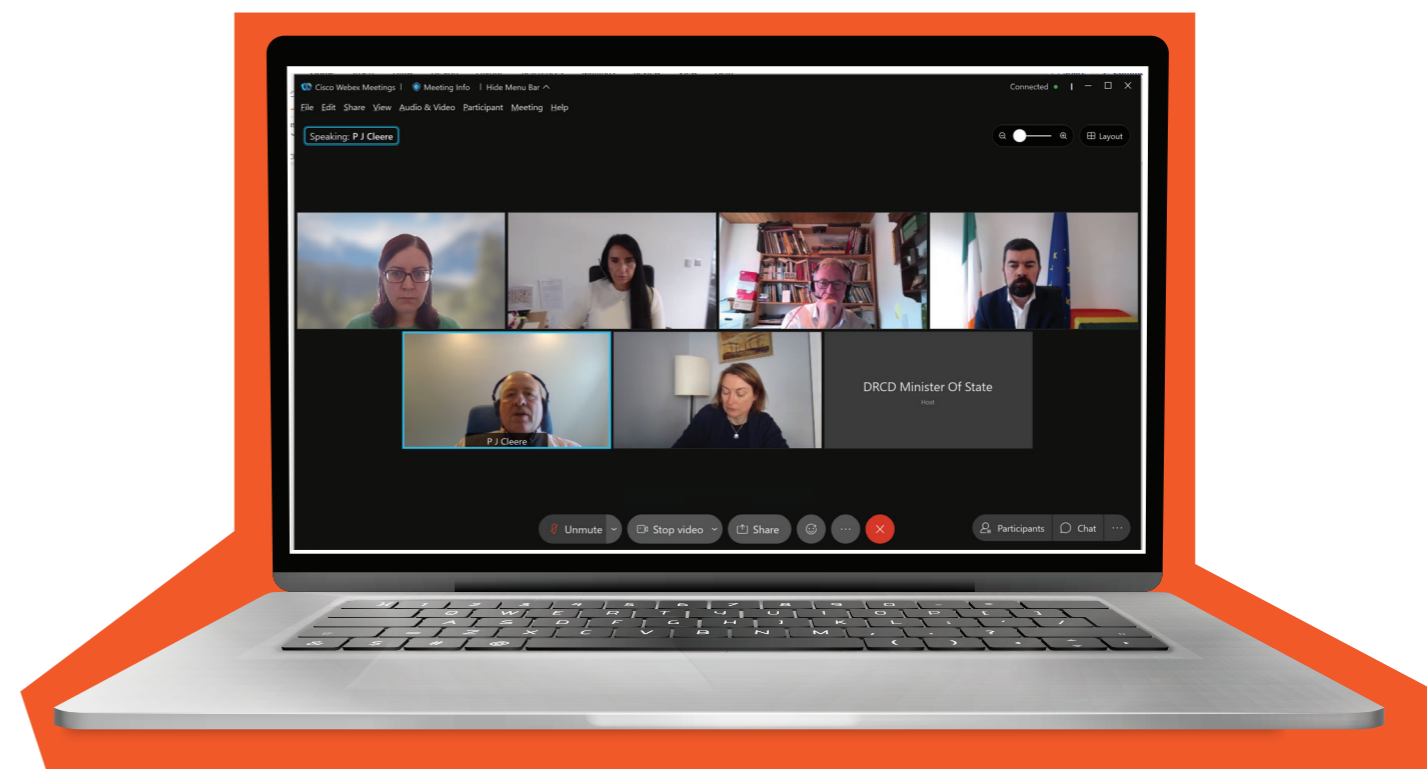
Cisco Webex Meetings | Meeting Info | Hide Menu Bar

Connected

File Edit Share View Audio & Video Participant Meeting Help

Speaking: P J Cleere

Layout

P J Cleere

DRCD Minister Of State

Host

Unmute

Stop video

Share

Participants

Chat